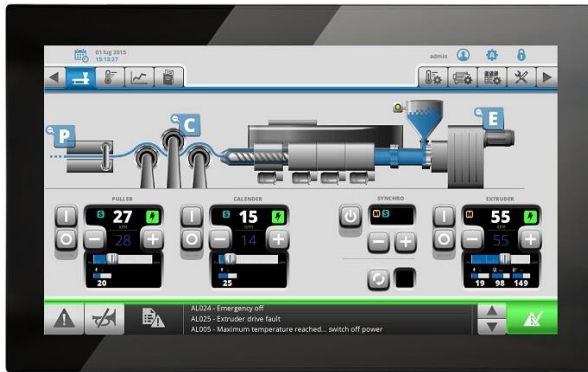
01 lug 2015
15:13:27

admin

P

C

E

PULLER

S 27
28

20

CALENDER

S 15
14

25

SYNCHRO

EXTRUDER

M 55
55

19 98 149

AL024 - Emergency off
AL025 - Extruder drive fault
AL005 - Maximum temperature reached... switch off power